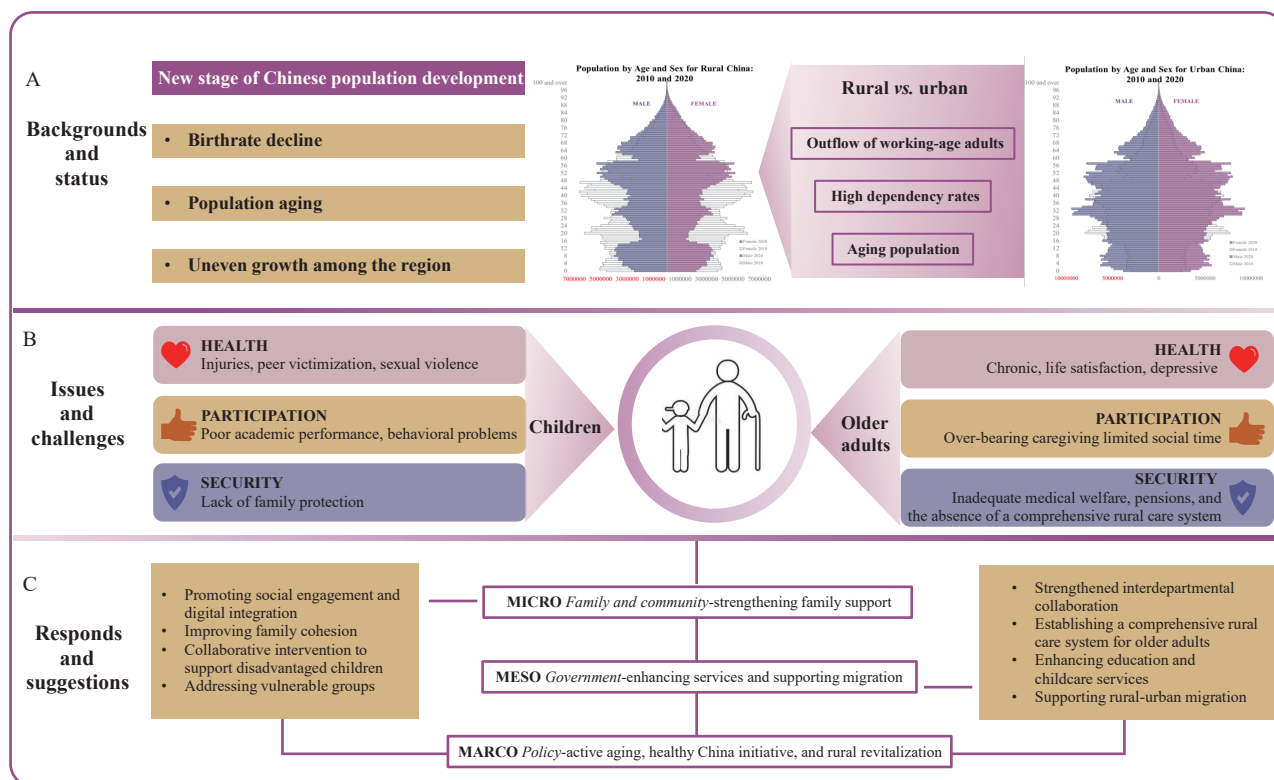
A

Backgrounds and status

New stage of Chinese population development

• Birthrate decline

• Population aging

• Uneven growth among the region

Population by Age and Sex for Rural China: 2010 and 2020

MALE FEMALE

100 and over 96 92 88 84 80 76 72 68 64 60 56 52 48 44 40 36 32 28 24 20 16 12 8 4 0

Female 2020 Female 2010 Male 2020 Male 2010

7000000 5000000 3000000 1000000 1000000 3000000 5000000 7000000

Rural *vs.* urban

Outflow of working-age adults

High dependency rates

Aging population

Population by Age and Sex for Urban China: 2010 and 2020

MALE FEMALE

100 and over 96 92 88 84 80 76 72 68 64 60 56 52 48 44 40 36 32 28 24 20 16 12 8 4 0

Female 2020 Female 2010 Male 2020 Male 2010

10000000 5000000 0 5000000 10000000

B

Issues and challenges

HEALTH
Injuries, peer victimization, sexual violence

PARTICIPATION
Poor academic performance, behavioral problems

SECURITY
Lack of family protection

Children

Older adults

HEALTH
Chronic, life satisfaction, depressive

PARTICIPATION
Over-bearing caregiving limited social time

SECURITY
Inadequate medical welfare, pensions, and the absence of a comprehensive rural care system

C

Responds and suggestions

• Promoting social engagement and digital integration
• Improving family cohesion
• Collaborative intervention to support disadvantaged children
• Addressing vulnerable groups

MICRO *Family and community*-strengthening family support

MESO *Government*-enhancing services and supporting migration

MARCO *Policy*-active aging, healthy China initiative, and rural revitalization

• Strengthened interdepartmental collaboration
• Establishing a comprehensive rural care system for older adults
• Enhancing education and childcare services
• Supporting rural-urban migration